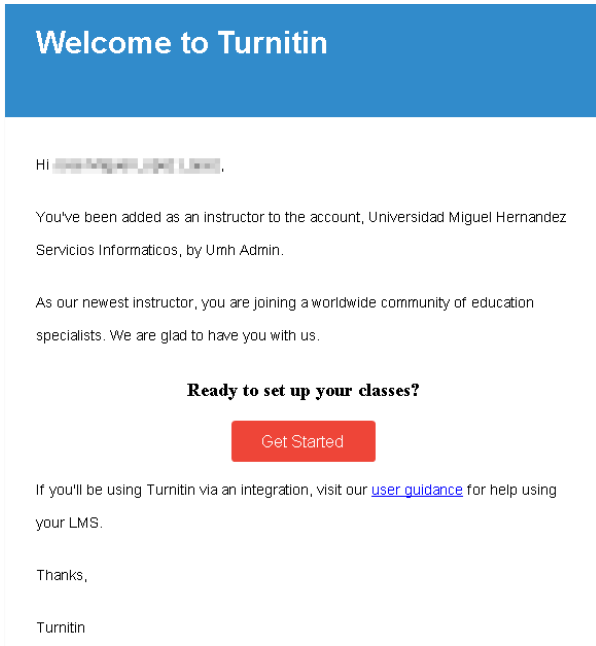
Welcome to Turnitin

Hi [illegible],

You've been added as an instructor to the account, Universidad Miguel Hernandez Servicios Informaticos, by Umh Admin.

As our newest instructor, you are joining a worldwide community of education specialists. We are glad to have you with us.

Ready to set up your classes?

Get Started

If you'll be using Turnitin via an integration, visit our user guidance for help using your LMS.

Thanks,

Turnitin